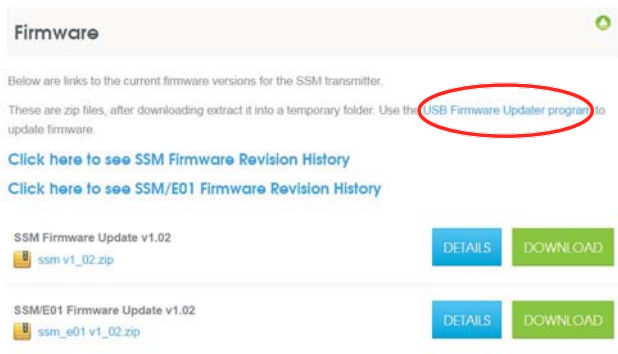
Firmware

Below are links to the current firmware versions for the SSM transmitter.

These are zip files, after downloading extract it into a temporary folder. Use the USB Firmware Updater program to update firmware.

Click here to see SSM Firmware Revision History

Click here to see SSM/E01 Firmware Revision History

SSM Firmware Update v1.02
ssm v1_02.zip
DETAILS
DOWNLOAD

SSM/E01 Firmware Update v1.02
ssm_e01 v1_02.zip
DETAILS
DOWNLOAD